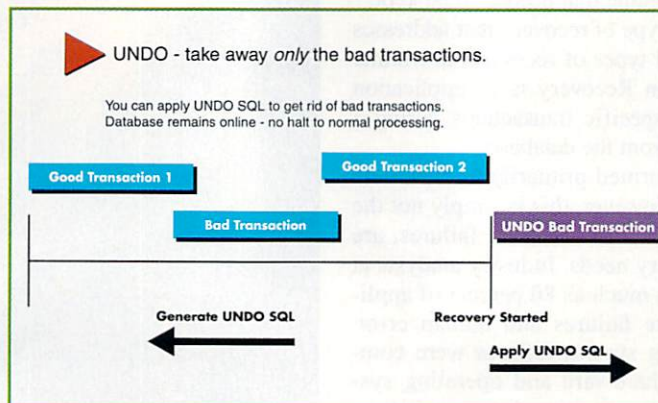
UNDO - take away *only* the bad transactions.

You can apply UNDO SQL to get rid of bad transactions. Database remains online - no halt to normal processing.

Good Transaction 1

Good Transaction 2

Bad Transaction

UNDO Bad Transaction

Generate UNDO SQL

Recovery Started

Apply UNDO SQL